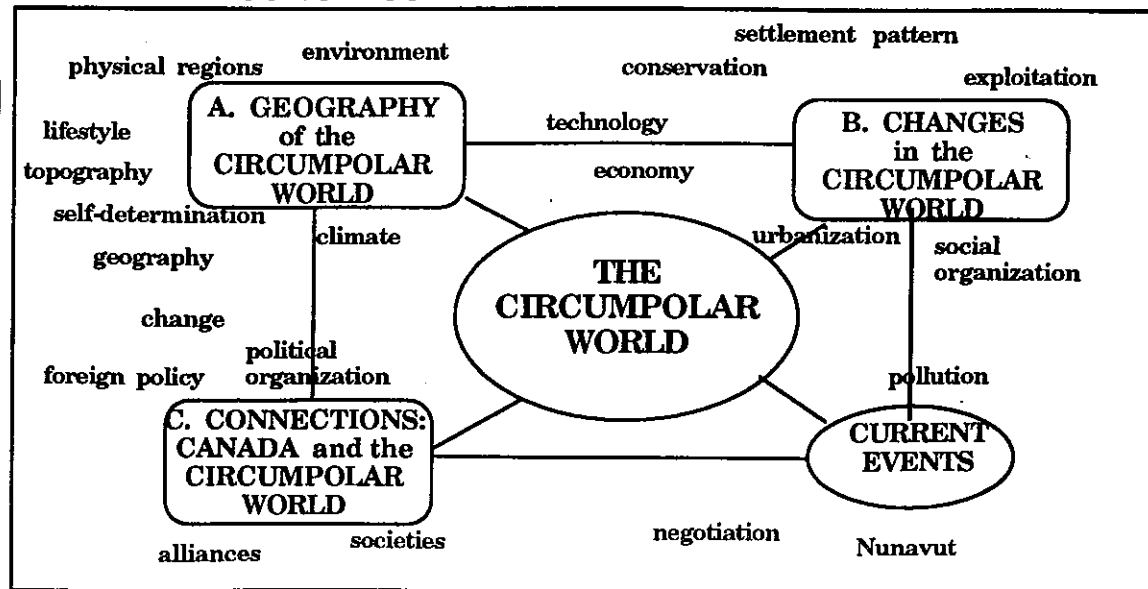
physical regions

environment

settlement pattern

conservation

exploitation

A. GEOGRAPHY of the CIRCUMPOLAR WORLD

lifestyle

technology

B. CHANGES in the CIRCUMPOLAR WORLD

topography

economy

self-determination

climate

urbanization

social organization

geography

THE CIRCUMPOLAR WORLD

change

political organization

foreign policy

pollution

C. CONNECTIONS: CANADA and the CIRCUMPOLAR WORLD

CURRENT EVENTS

negotiation

alliances

societies

Nunavut